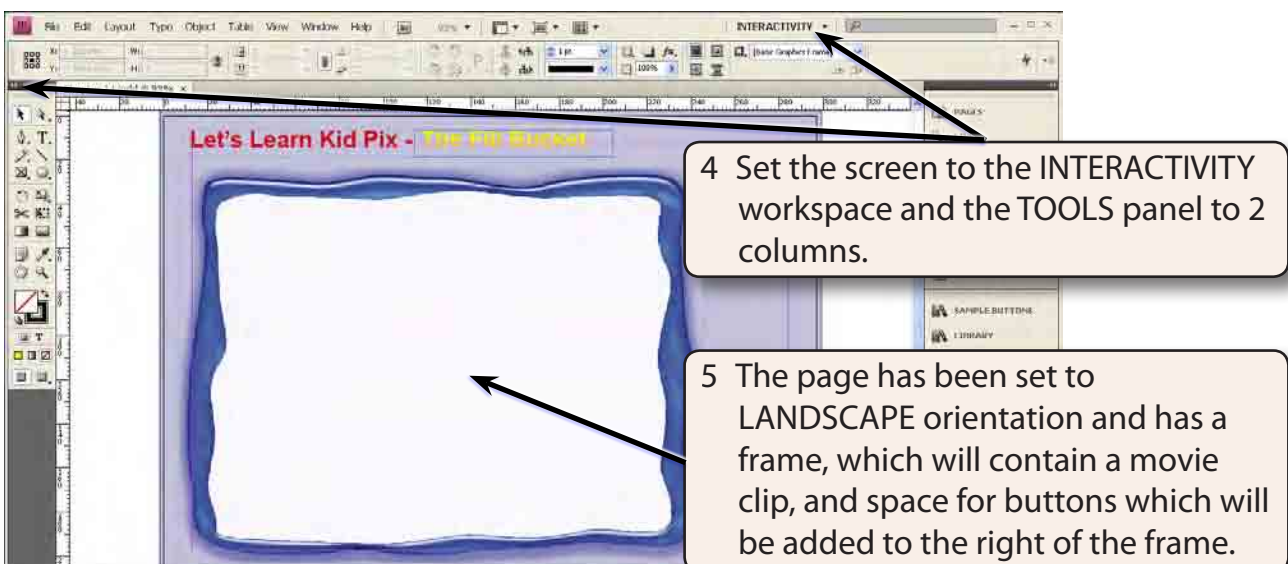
File Edit Layout Type Object Table View Window Help

INTERACTIVITY

Let's Learn Kid Pix - The Fill Bucket

PAGES

SAMPLE BUTTONS

LIBRARY

4 Set the screen to the INTERACTIVITY workspace and the TOOLS panel to 2 columns.

5 The page has been set to LANDSCAPE orientation and has a frame, which will contain a movie clip, and space for buttons which will be added to the right of the frame.